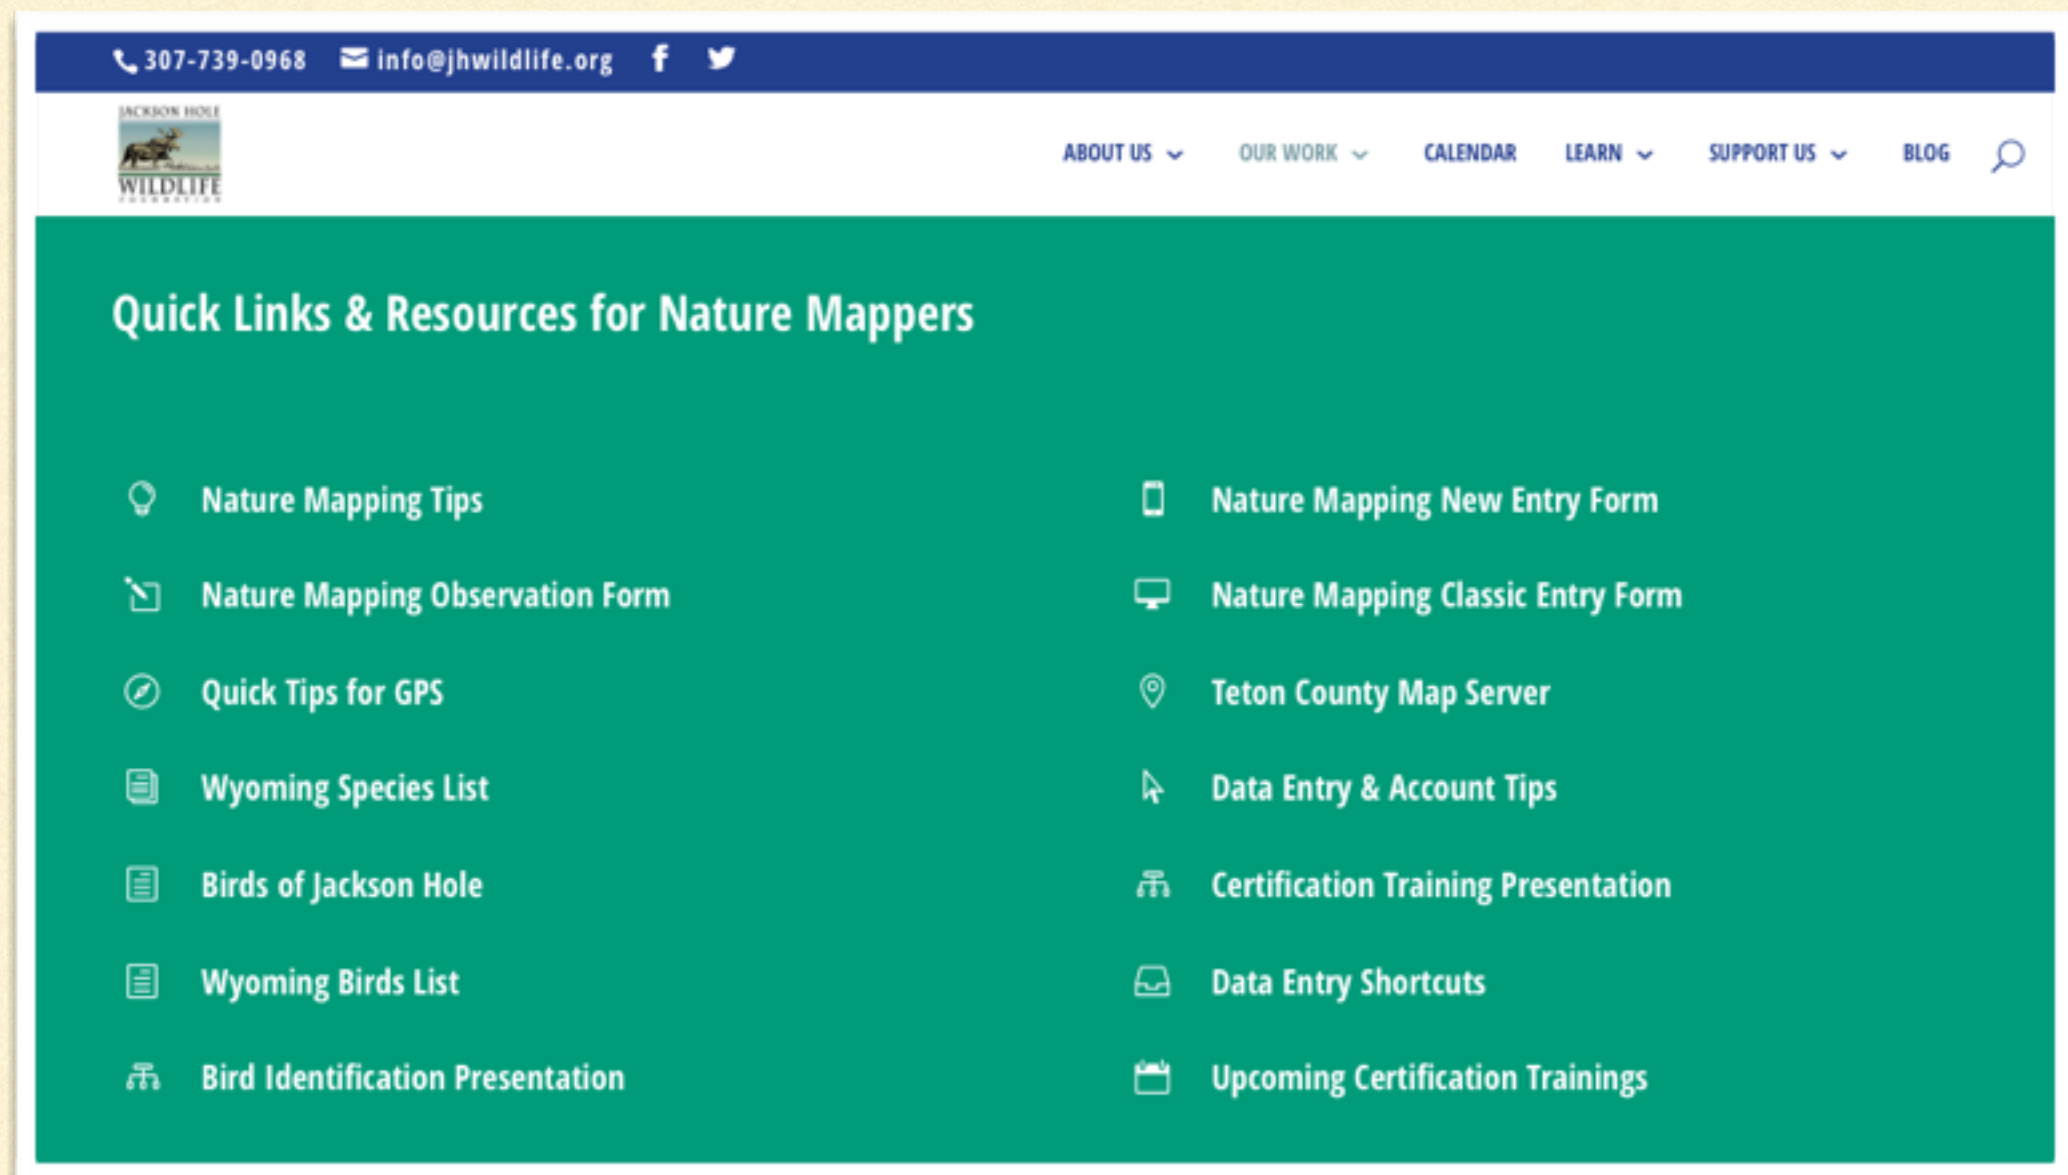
307-739-0968 info@jhwildlife.org

JACKSON HOLE WILDLIFE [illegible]

ABOUT US OUR WORK CALENDAR LEARN SUPPORT US BLOG

Quick Links & Resources for Nature Mappers

Nature Mapping Tips

Nature Mapping Observation Form

Quick Tips for GPS

Wyoming Species List

Birds of Jackson Hole

Wyoming Birds List

Bird Identification Presentation

Nature Mapping New Entry Form

Nature Mapping Classic Entry Form

Teton County Map Server

Data Entry & Account Tips

Certification Training Presentation

Data Entry Shortcuts

Upcoming Certification Trainings